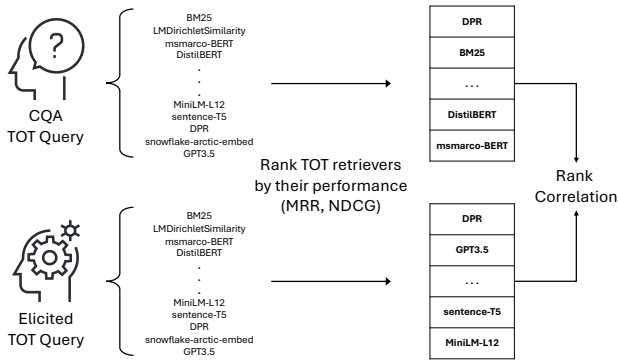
?

CQA
TOT Query

BM25
LMDirichletSimilarity
msmarco-BERT
DistilBERT
.
.
.
MiniLM-L12
sentence-T5
DPR
snowflake-arctic-embed
GPT3.5

| DPR |
|---|
| BM25 |
| ... |
| DistilBERT |
| msmarco-BERT |

Rank TOT retrievers by their performance (MRR, NDCG)

Rank Correlation

Elicited
TOT Query

BM25
LMDirichletSimilarity
msmarco-BERT
DistilBERT
.
.
.
MiniLM-L12
sentence-T5
DPR
snowflake-arctic-embed
GPT3.5

| DPR |
|---|
| GPT3.5 |
| ... |
| sentence-T5 |
| MiniLM-L12 |